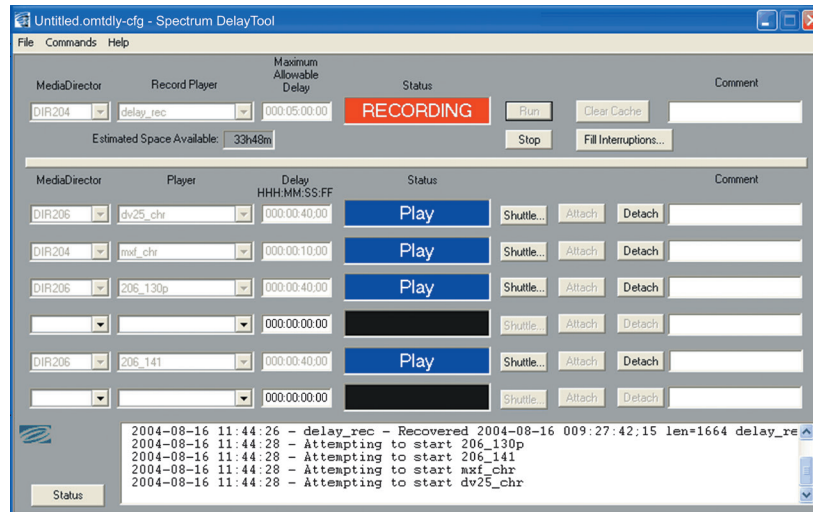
Untitled.omtdly-cfg - Spectrum DelayTool

File Commands Help

| MediaDirector | Record Player | Maximum Allowable Delay | Status | | | Comment |
|---|---|---|---|---|---|---|
| DIR204 | delay_rec | 000:05:00:00 | RECORDING | Run | Clear Cache | |
| | | | | Stop | Fill Interruptions... | |

Estimated Space Available: 33h48m

| MediaDirector | Player | Delay HHH:MM:SS:FF | Status | | | | Comment |
|---|---|---|---|---|---|---|---|
| DIR206 | dv25_chr | 000:00:40;00 | Play | Shuttle... | Attach | Detach | |
| DIR204 | mxf_chr | 000:00:10;00 | Play | Shuttle... | Attach | Detach | |
| DIR206 | 206_130p | 000:00:40;00 | Play | Shuttle... | Attach | Detach | |
| | | 000:00:00:00 | | Shuttle... | Attach | Detach | |
| DIR206 | 206_141 | 000:00:40;00 | Play | Shuttle... | Attach | Detach | |
| | | 000:00:00:00 | | Shuttle... | Attach | Detach | |

2004-08-16 11:44:26 - delay_rec - Recovered 2004-08-16 009:27:42;15 len=1664 delay_re
2004-08-16 11:44:28 - Attempting to start 206_130p
2004-08-16 11:44:28 - Attempting to start 206_141
2004-08-16 11:44:28 - Attempting to start mxf_chr
2004-08-16 11:44:28 - Attempting to start dv25_chr

Status